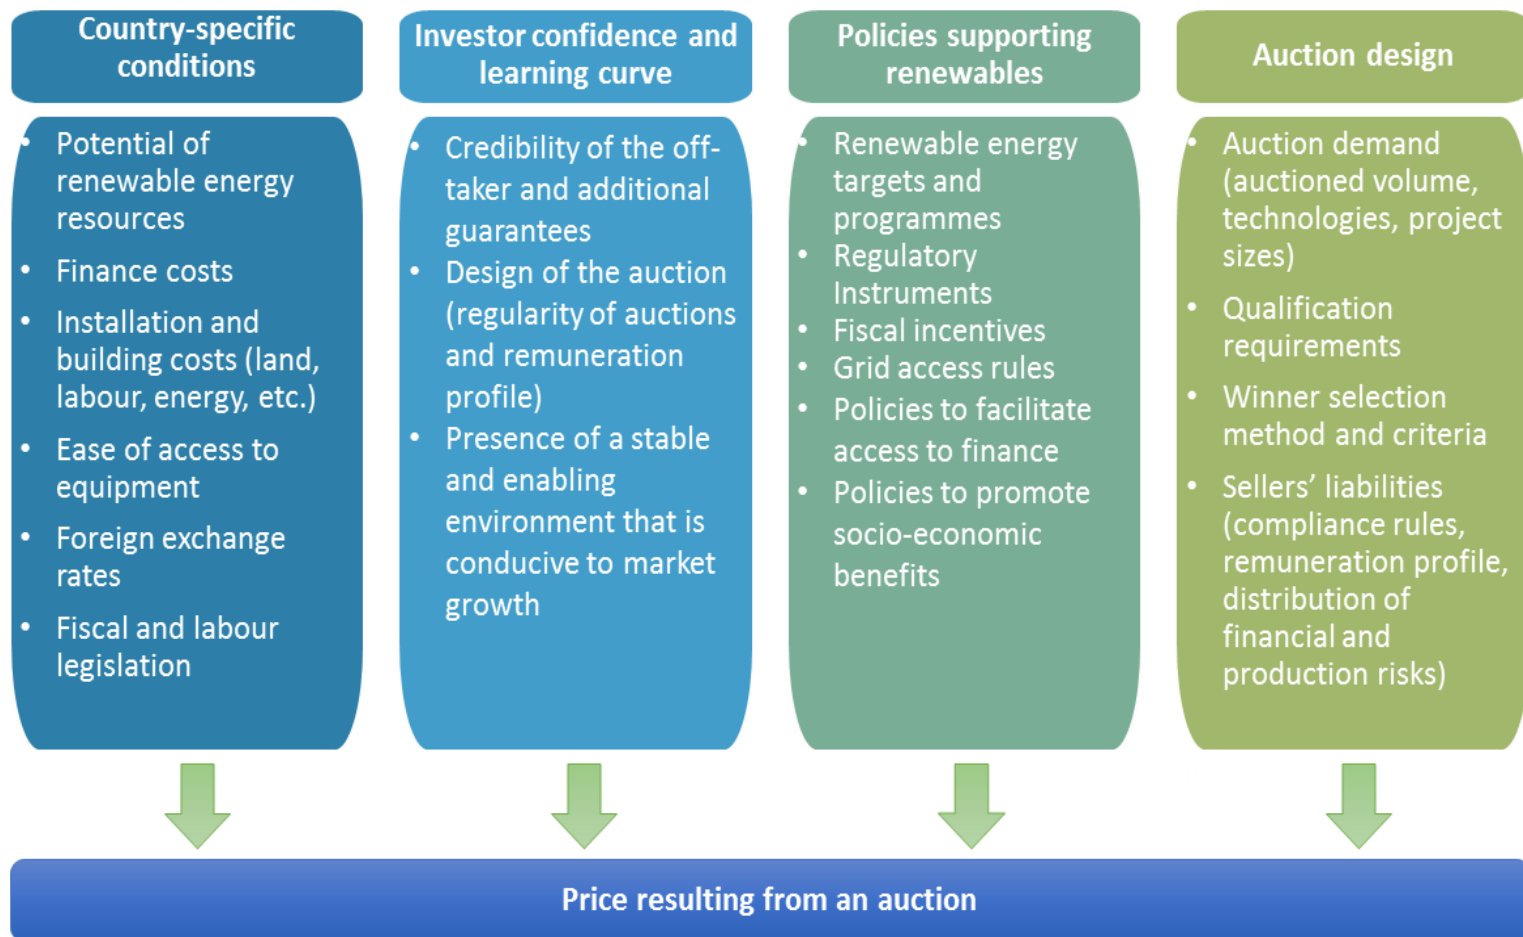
Country-specific conditions

- Potential of renewable energy resources
- Finance costs
- Installation and building costs (land, labour, energy, etc.)
- Ease of access to equipment
- Foreign exchange rates
- Fiscal and labour legislation

Investor confidence and learning curve

- Credibility of the off-taker and additional guarantees
- Design of the auction (regularity of auctions and remuneration profile)
- Presence of a stable and enabling environment that is conducive to market growth

Policies supporting renewables

- Renewable energy targets and programmes
- Regulatory Instruments
- Fiscal incentives
- Grid access rules
- Policies to facilitate access to finance
- Policies to promote socio-economic benefits

Auction design

- Auction demand (auctioned volume, technologies, project sizes)
- Qualification requirements
- Winner selection method and criteria
- Sellers' liabilities (compliance rules, remuneration profile, distribution of financial and production risks)

Price resulting from an auction